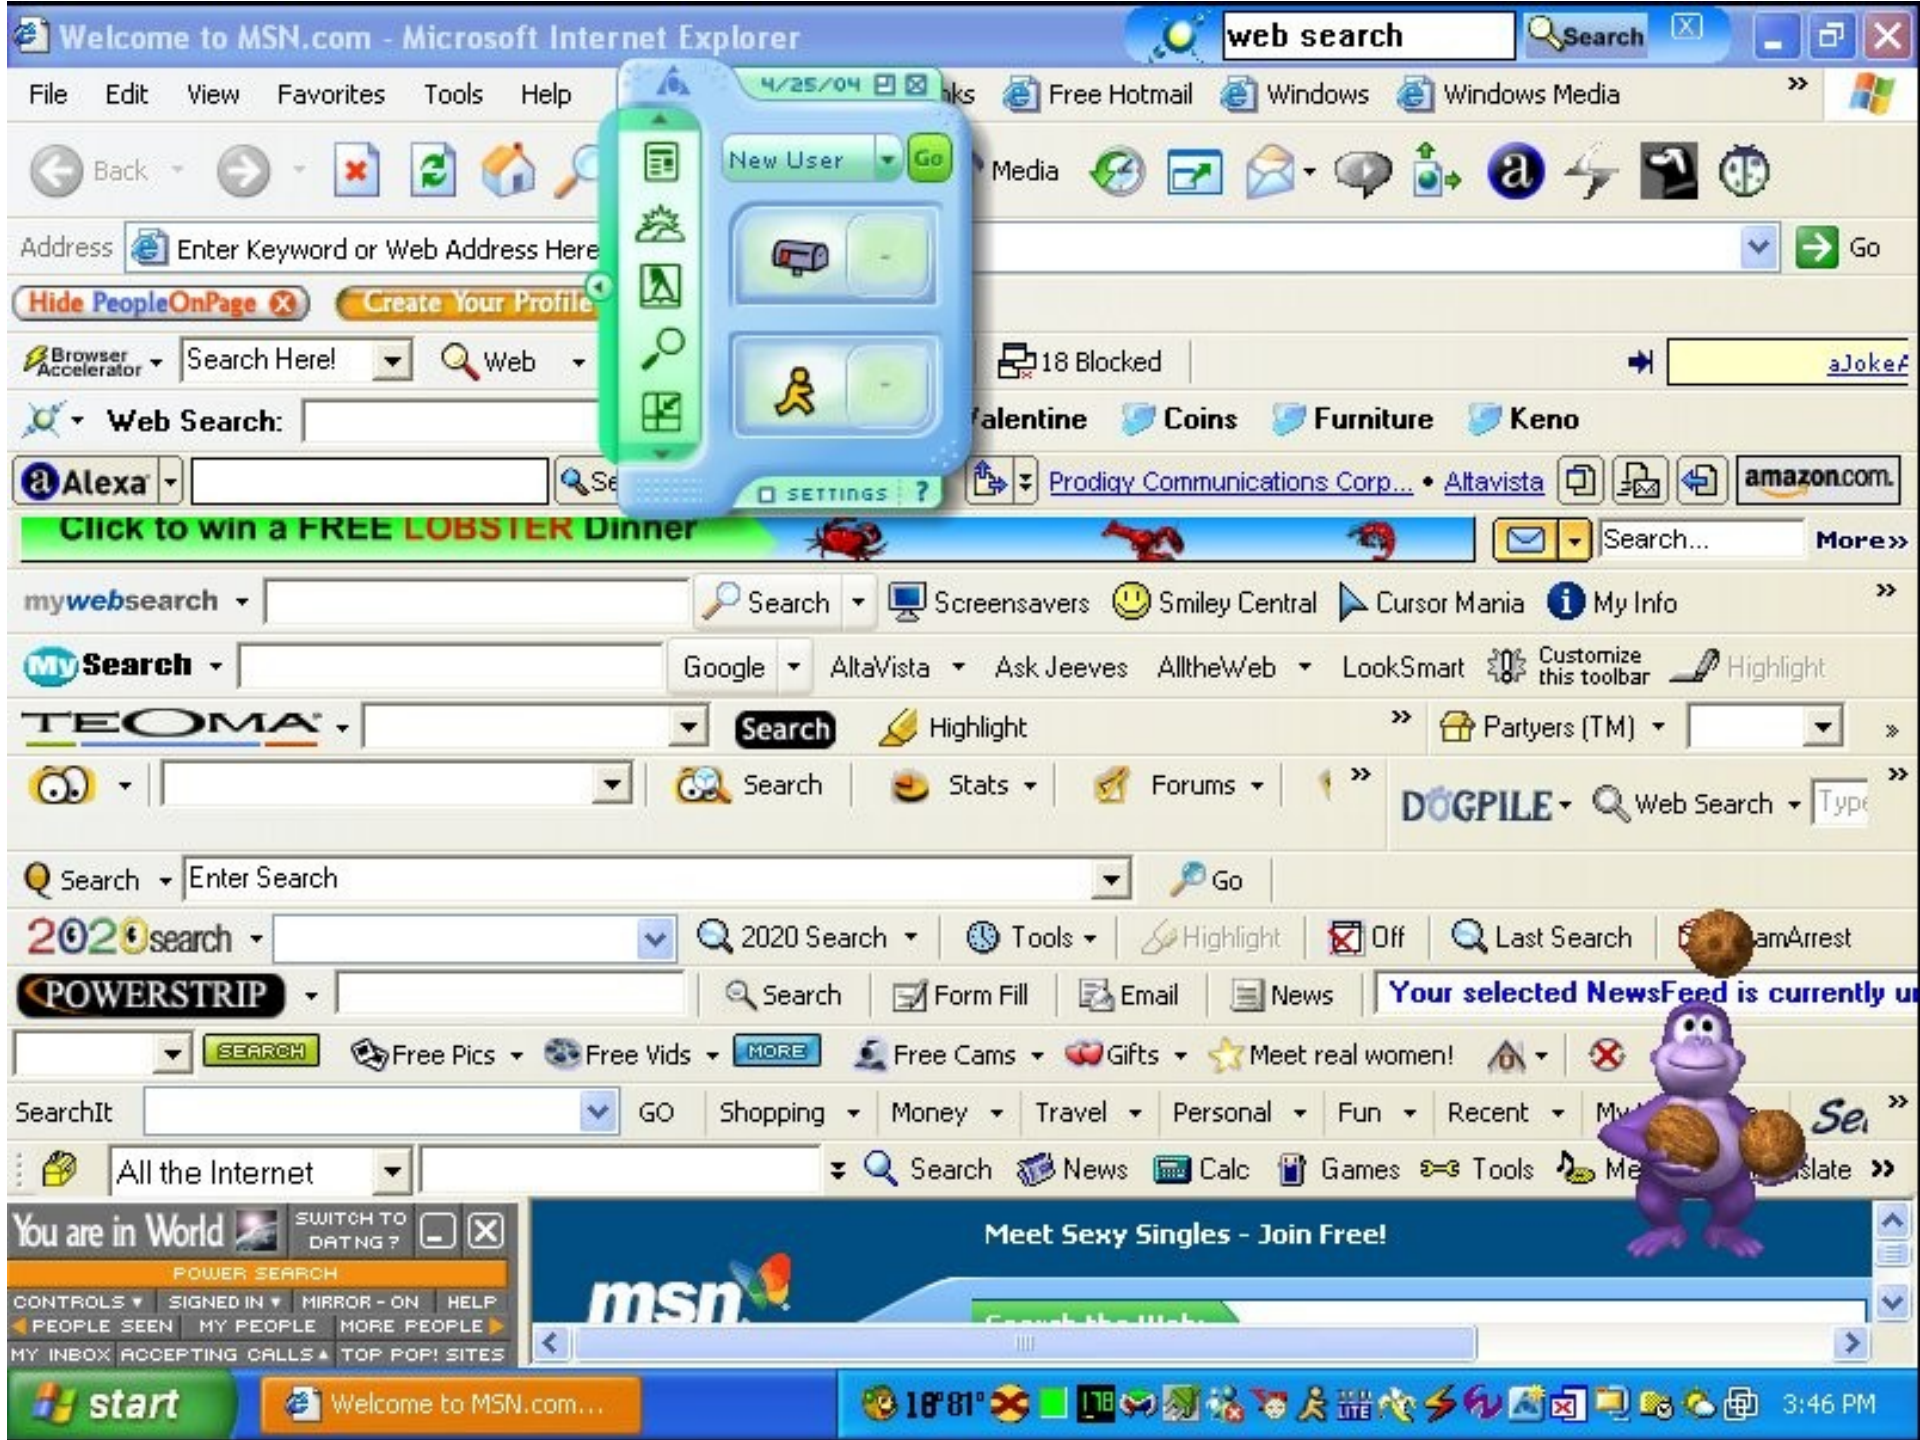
Welcome to MSN.com - Microsoft Internet Explorer
web search
Search

File Edit View Favorites Tools Help
4/25/04
Free Hotmail Windows Windows Media
Back
New User Go
Media
Address Enter Keyword or Web Address Here
Go
Hide PeopleOnPage Create Your Profile
Browser Accelerator Search Here! Web
18 Blocked
aJoke
Web Search:
alentine Coins Furniture Keno
Alexa
Prodigy Communications Corp... • Altavista
amazon.com
Click to win a FREE LOBSTER Dinner
SETTINGS ?
Search...
More»
mywebsearch Search Screensavers Smiley Central Cursor Mania My Info
MySearch Google AltaVista Ask Jeeves AlltheWeb LookSmart Customize this toolbar Highlight
TEOMA Search Highlight Partyers (TM)
Search Stats Forums
DOGPILE Web Search Type
Search Enter Search Go
2020search 2020 Search Tools Highlight Off Last Search amArrest
POWERSTRIP Search Form Fill Email News Your selected NewsFeed is currently u
SEARCH Free Pics Free Vids MORE Free Cams Gifts Meet real women!
SearchIt GO Shopping Money Travel Personal Fun Recent My Se
All the Internet Search News Calc Games Tools Me slate
You are in World SWITCH TO DATING?
POWER SEARCH
CONTROLS SIGNED IN MIRROR - ON HELP
PEOPLE SEEN MY PEOPLE MORE PEOPLE
MY INBOX ACCEPTING CALLS TOP POP! SITES
Meet Sexy Singles - Join Free!
msn
start Welcome to MSN.com...
18° 81°
3:46 PM